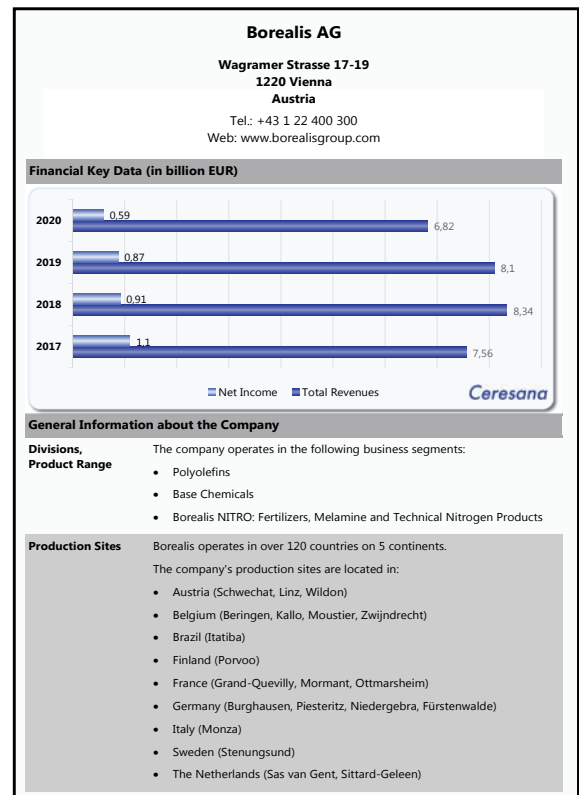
**Borealis AG**

**Wagramer Strasse 17-19**
**1220 Vienna**
**Austria**

Tel.: +43 1 22 400 300
Web: www.borealisgroup.com

**Financial Key Data (in billion EUR)**

| Year | Net Income | Total Revenues |
|---|---|---|
| 2020 | 0,59 | 6,82 |
| 2019 | 0,87 | 8,1 |
| 2018 | 0,91 | 8,34 |
| 2017 | 1,1 | 7,56 |

Net Income  Total Revenues

Ceresana

**General Information about the Company**

**Divisions, Product Range**
The company operates in the following business segments:
- Polyolefins
- Base Chemicals
- Borealis NITRO: Fertilizers, Melamine and Technical Nitrogen Products

**Production Sites**
Borealis operates in over 120 countries on 5 continents.
The company's production sites are located in:
- Austria (Schwechat, Linz, Wildon)
- Belgium (Beringen, Kallo, Moustier, Zwijndrecht)
- Brazil (Itatiba)
- Finland (Porvoo)
- France (Grand-Quevilly, Mormant, Ottmarsheim)
- Germany (Burghausen, Piesteritz, Niedergebra, Fürstenwalde)
- Italy (Monza)
- Sweden (Stenungsund)
- The Netherlands (Sas van Gent, Sittard-Geleen)